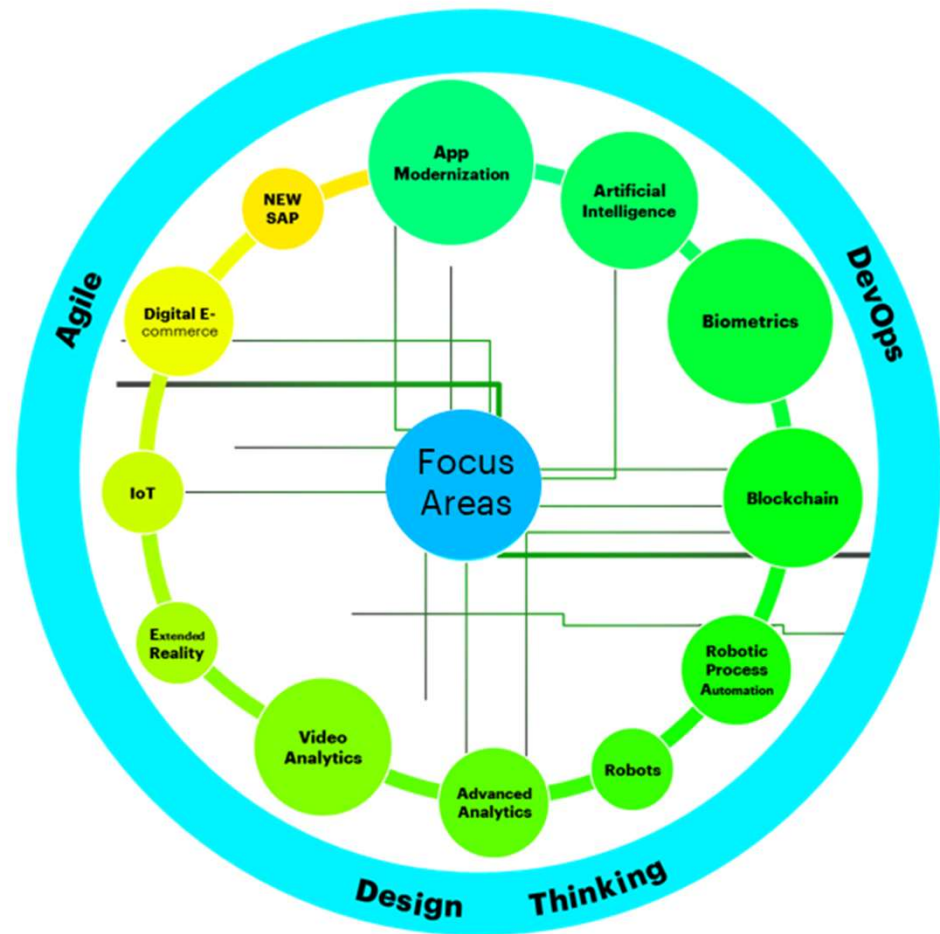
Agile

DevOps

Design Thinking

Focus Areas

App Modernization

Artificial Intelligence

Biometrics

Blockchain

Robotic Process Automation

Robots

Advanced Analytics

Video Analytics

Extended Reality

IoT

Digital E-commerce

NEW SAP